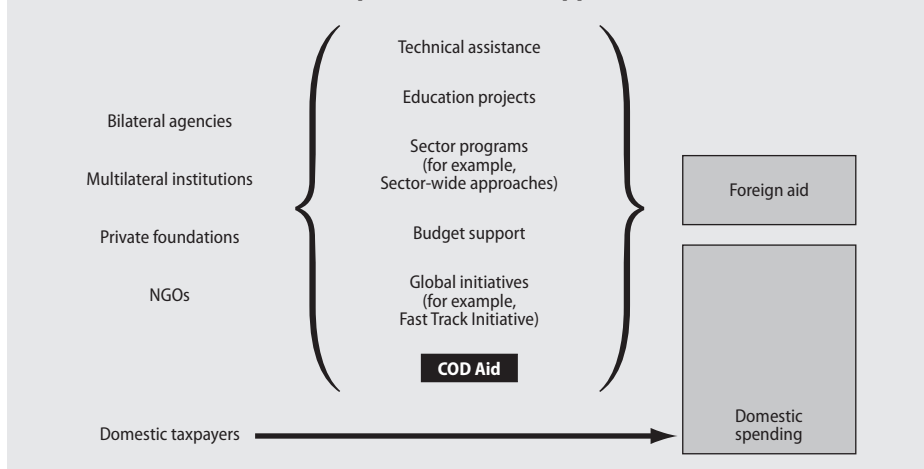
Bilateral agencies

Multilateral institutions

Private foundations

NGOs

Technical assistance

Education projects

Sector programs (for example, Sector-wide approaches)

Budget support

Global initiatives (for example, Fast Track Initiative)

COD Aid

Foreign aid

Domestic taxpayers

Domestic spending